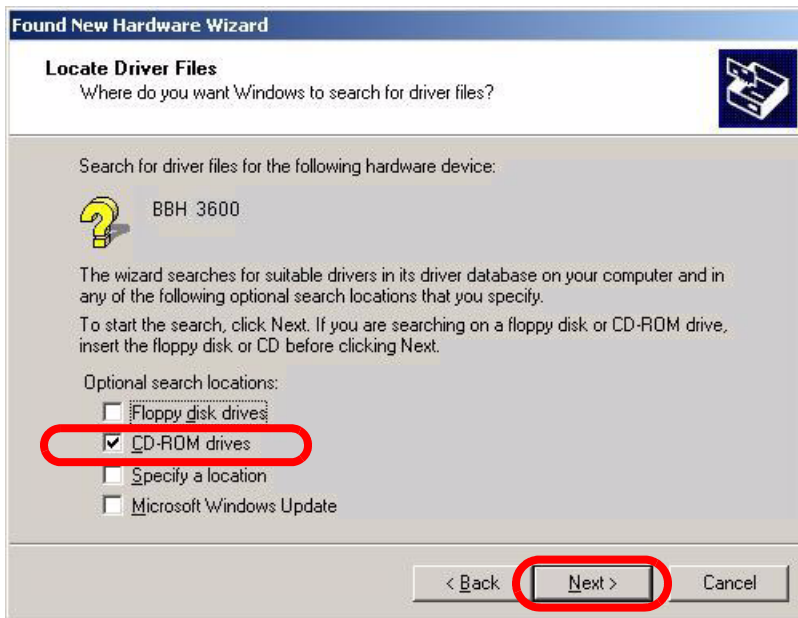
Found New Hardware Wizard

Locate Driver Files
Where do you want Windows to search for driver files?

Search for driver files for the following hardware device:

BBH 3600

The wizard searches for suitable drivers in its driver database on your computer and in any of the following optional search locations that you specify.

To start the search, click Next. If you are searching on a floppy disk or CD-ROM drive, insert the floppy disk or CD before clicking Next.

Optional search locations:

☐ Floppy disk drives
☑ CD-ROM drives
☐ Specify a location
☐ Microsoft Windows Update

< Back | Next > | Cancel